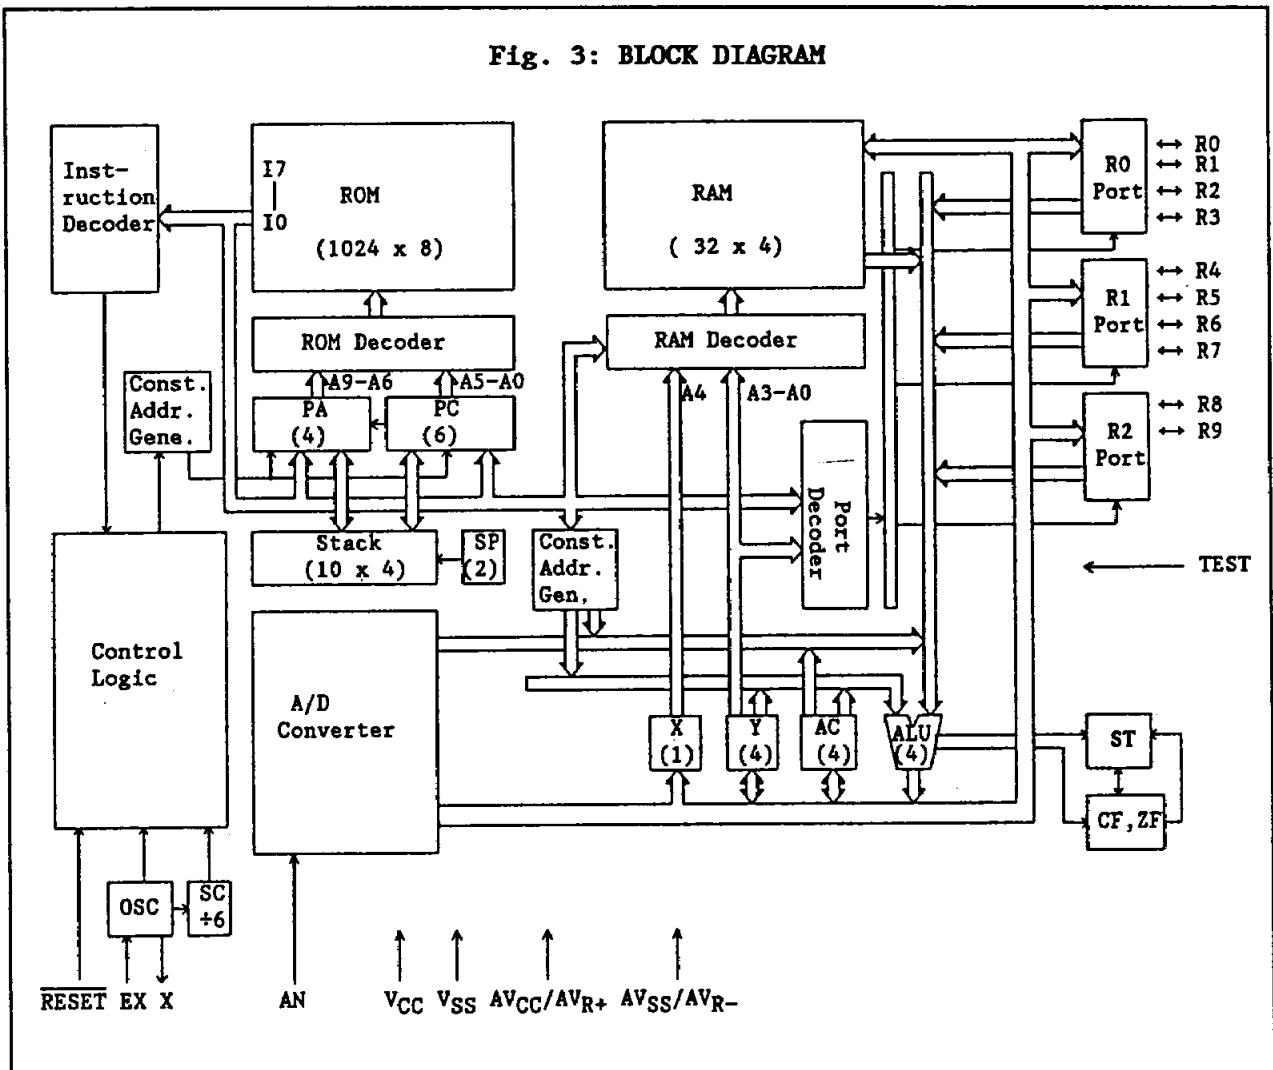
Fig. 3: BLOCK DIAGRAM

Instruction Decoder

I7
I0

ROM
(1024 x 8)

RAM
( 32 x 4)

R0 Port
R1 Port
R2 Port

↔ R0
↔ R1
↔ R2
↔ R3
↔ R4
↔ R5
↔ R6
↔ R7
↔ R8
↔ R9

ROM Decoder

RAM Decoder

Const. Addr. Gene.

A9–A6
A5–A0

PA (4)
PC (6)

A4
A3–A0

Port Decoder

Stack (10 x 4)
SP (2)

Const. Addr. Gen.

TEST

Control Logic

A/D Converter

X (1)
Y (4)
AC (4)
ALU (4)

ST
CF, ZF

OSC
SC ÷6

$\overline{RESET}$ EX X

AN

$V_{CC}$ $V_{SS}$ $AV_{CC}/AV_{R+}$ $AV_{SS}/AV_{R-}$